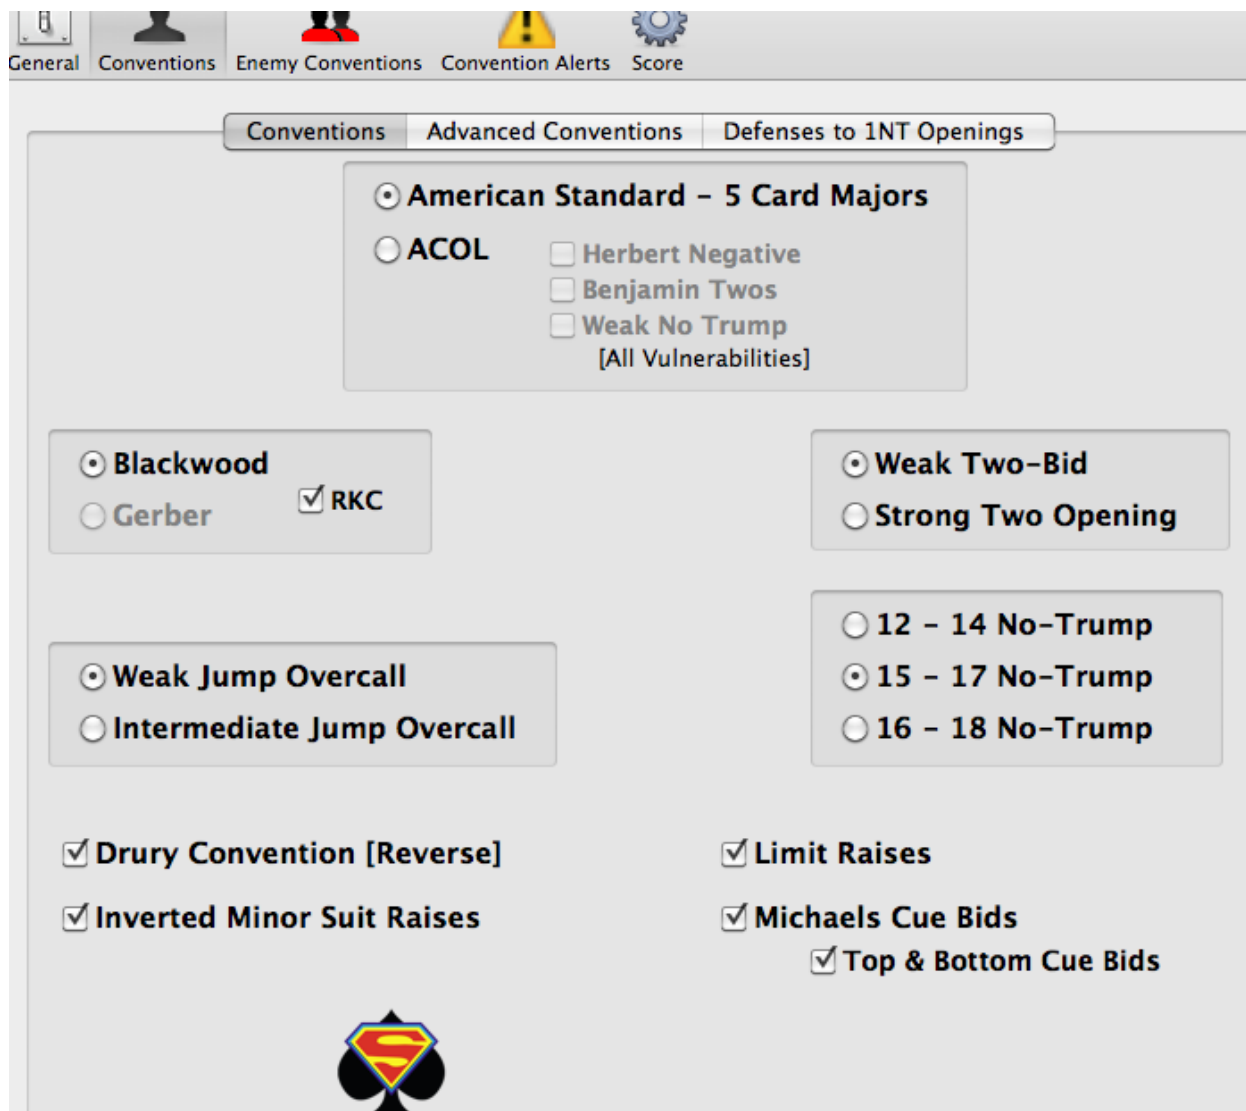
General Conventions Enemy Conventions Convention Alerts Score

Conventions | Advanced Conventions | Defenses to 1NT Openings

American Standard – 5 Card Majors
ACOL
Herbert Negative
Benjamin Twos
Weak No Trump
[All Vulnerabilities]

Blackwood
Gerber
RKC

Weak Two-Bid
Strong Two Opening

12 – 14 No-Trump
15 – 17 No-Trump
16 – 18 No-Trump

Weak Jump Overcall
Intermediate Jump Overcall

Drury Convention [Reverse]
Inverted Minor Suit Raises

Limit Raises
Michaels Cue Bids
Top & Bottom Cue Bids